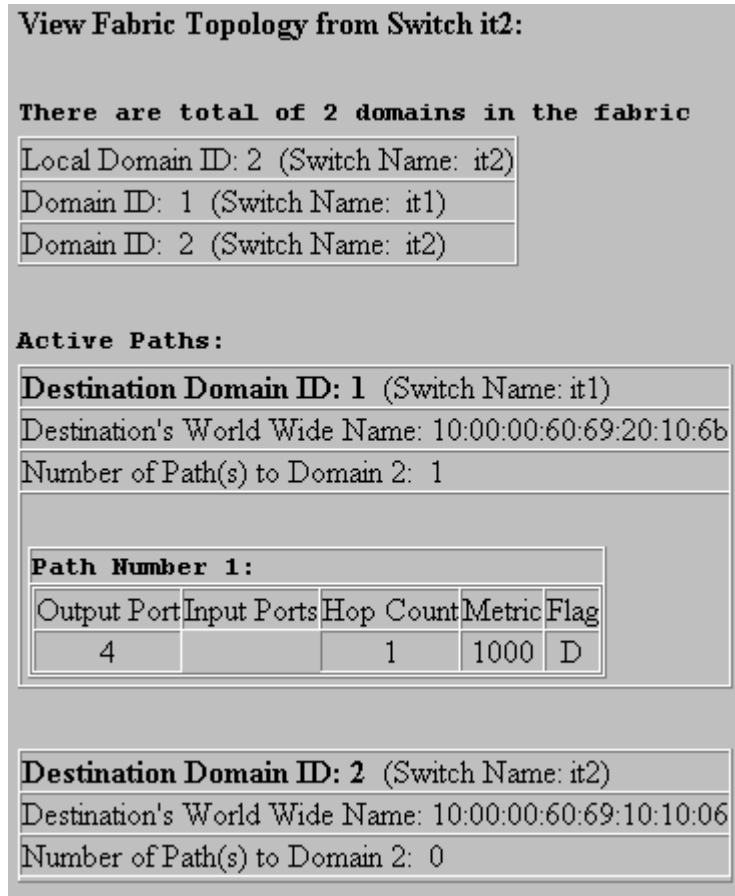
View Fabric Topology from Switch it2:

There are total of 2 domains in the fabric

| Local Domain ID: 2 (Switch Name: it2) |
|---|
| Domain ID: 1 (Switch Name: it1) |
| Domain ID: 2 (Switch Name: it2) |

Active Paths:

| Destination Domain ID: 1 (Switch Name: it1) |
|---|
| Destination's World Wide Name: 10:00:00:60:69:20:10:6b |
| Number of Path(s) to Domain 2: 1 |

Path Number 1:

| Output Port | Input Ports | Hop Count | Metric | Flag |
|---|---|---|---|---|
| 4 | | 1 | 1000 | D |

| Destination Domain ID: 2 (Switch Name: it2) |
|---|
| Destination's World Wide Name: 10:00:00:60:69:10:10:06 |
| Number of Path(s) to Domain 2: 0 |